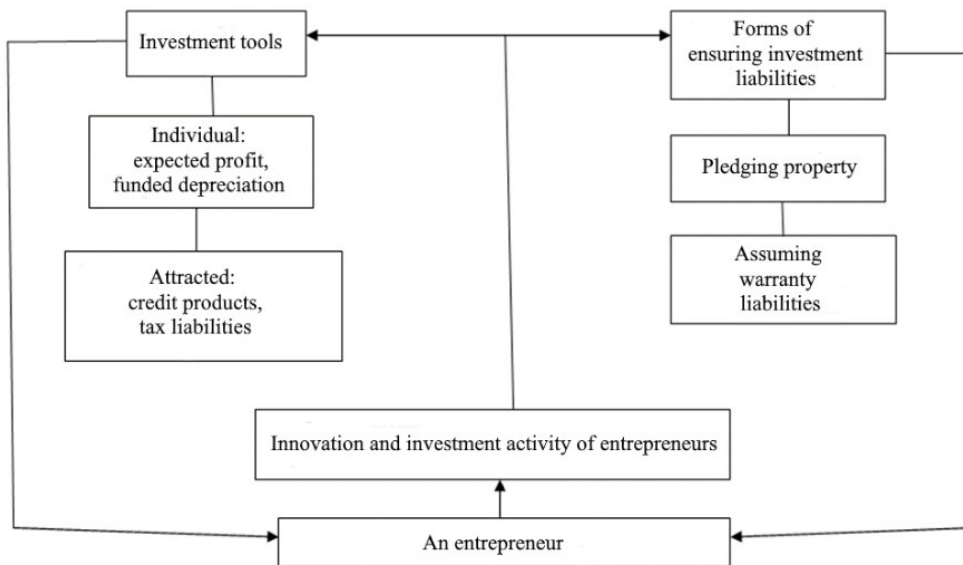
Investment tools

Forms of ensuring investment liabilities

Individual: expected profit, funded depreciation

Pledging property

Attracted: credit products, tax liabilities

Assuming warranty liabilities

Innovation and investment activity of entrepreneurs

An entrepreneur